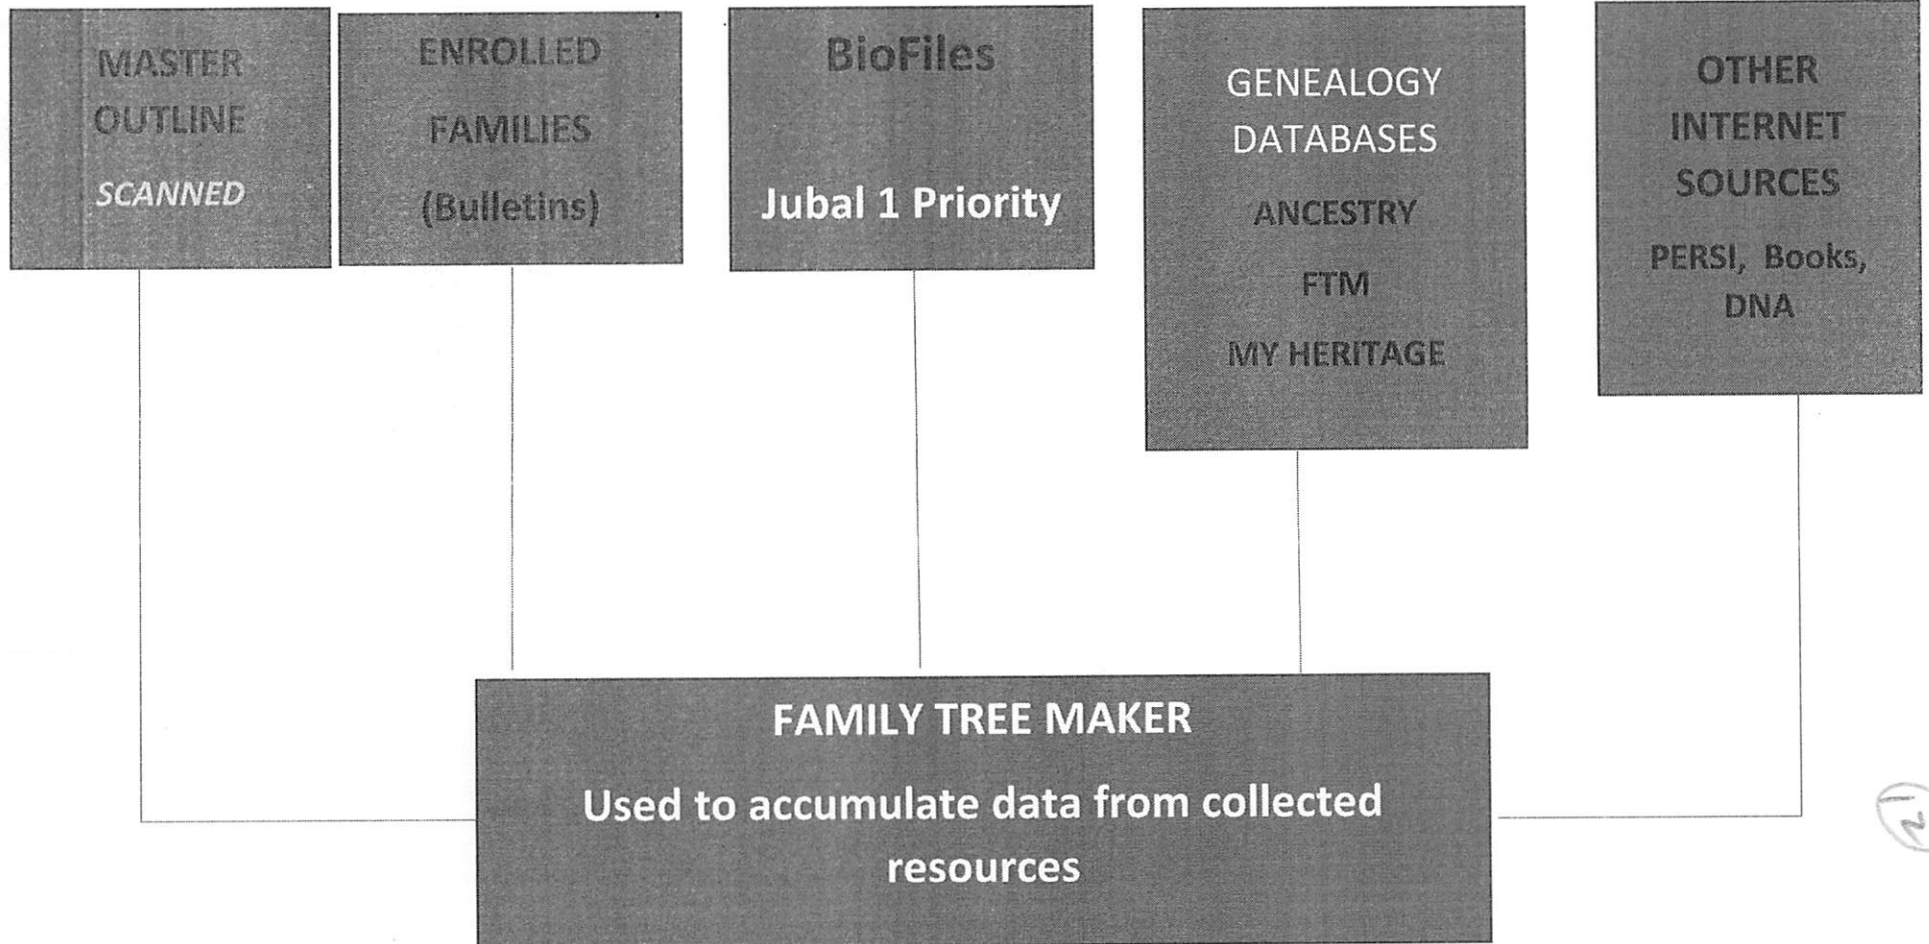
MASTER OUTLINE

SCANNED

ENROLLED FAMILIES

(Bulletins)

BioFiles

Jubal 1 Priority

GENEALOGY DATABASES

ANCESTRY

FTM

MY HERITAGE

OTHER INTERNET SOURCES

PERSI, Books, DNA

FAMILY TREE MAKER

Used to accumulate data from collected resources

12